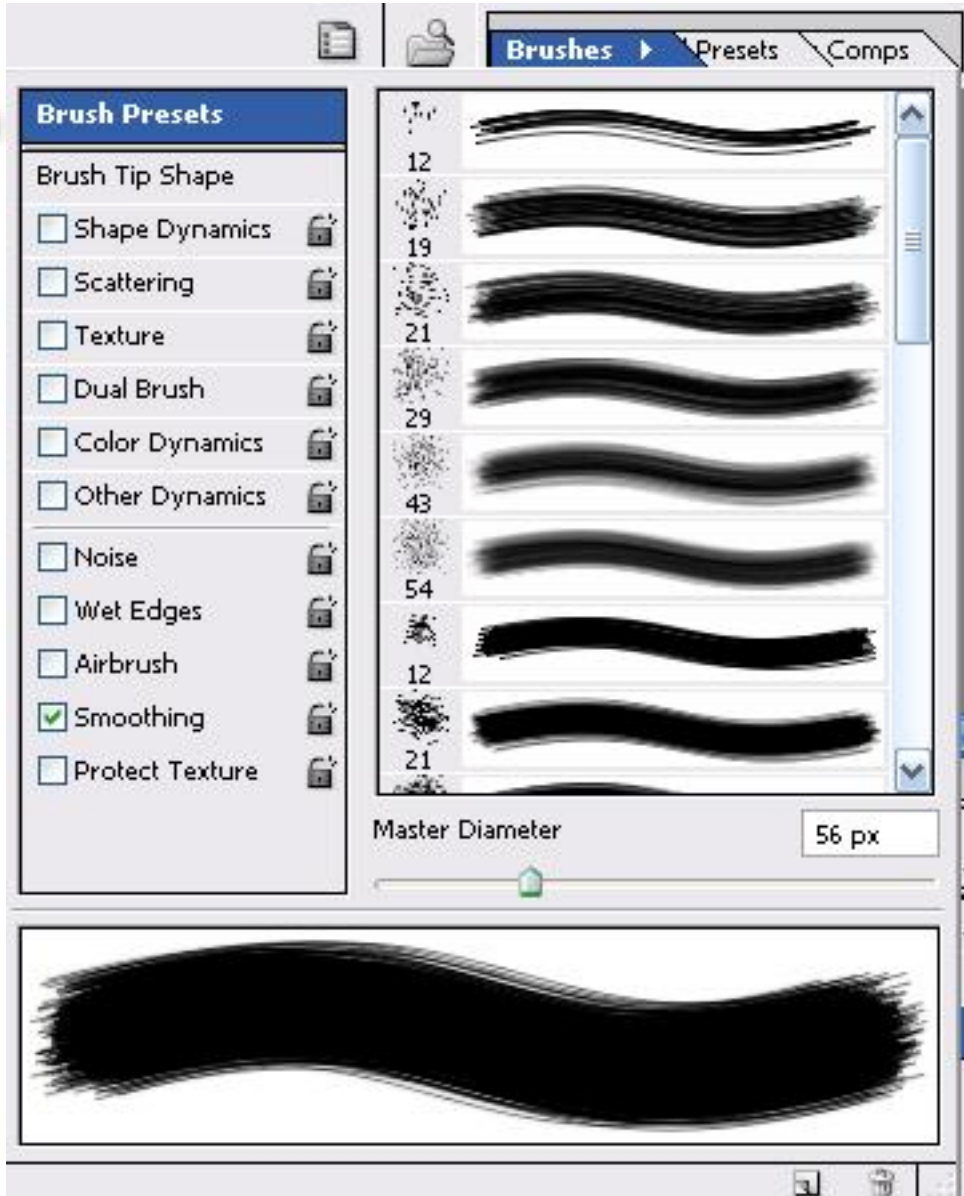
Brushes
Presets
Comps

Brush Presets
Brush Tip Shape
Shape Dynamics
Scattering
Texture
Dual Brush
Color Dynamics
Other Dynamics
Noise
Wet Edges
Airbrush
Smoothing
Protect Texture

12
19
21
29
43
54
12
21

Master Diameter
56 px